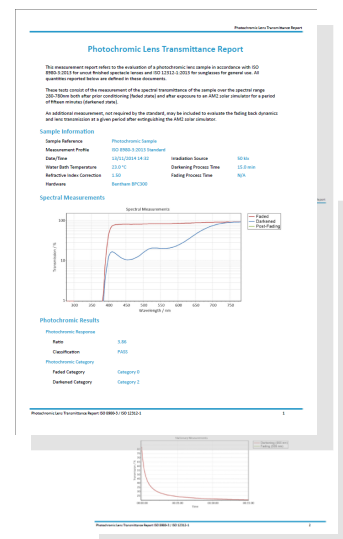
Photochromic Lens Transmittance Report

Photochromic Lens Transmittance Report

This measurement report refers to the evaluation of a photochromic lens sample in accordance with ISO 8980-3:2013 for uncut finished spectacle lenses and ISO 12312-1:2013 for sunglasses for general use. All quantities reported below are defined in these documents.

These tests consist of the measurement of the spectral transmittance of the sample over the spectral range 280-780nm both after prior conditioning (faded state) and after exposure to an AM2 solar simulator for a period of fifteen minutes (darkened state).

An additional measurement, not required by the standard, may be included to evaluate the fading back dynamics and lens transmission at a given period after extinguishing the AM2 solar simulator.

Sample Information

| | | | |
|---|---|---|---|
| Sample Reference | Photochromic Sample | | |
| Measurement Profile | ISO 8980-3:2013 Standard | | |
| Date/Time | 13/11/2014 14:32 | Irradiation Source | 50 klx |
| Water Bath Temperature | 23.0 °C | Darkening Process Time | 15.0 min |
| Refractive Index Correction | 1.50 | Fading Process Time | N/A |
| Hardware | Bentham BPC300 | | |

Spectral Measurements

Spectral Measurements

100

10

1

Transmittance / %

280 330 380 430 480 530 580 630 680 730 780

Wavelength / nm

Faded
Darkened
Post-Fading

Photochromic Results

Photochromic Response

Ratio 3.86

Classification PASS

Photochromic Category

Faded Category Category 0

Darkened Category Category 2

Photochromic Lens Transmittance Report ISO 8980-3 / ISO 12312-1 1

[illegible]

Photochromic Lens Transmittance Report ISO 8980-3 / ISO 12312-1 2